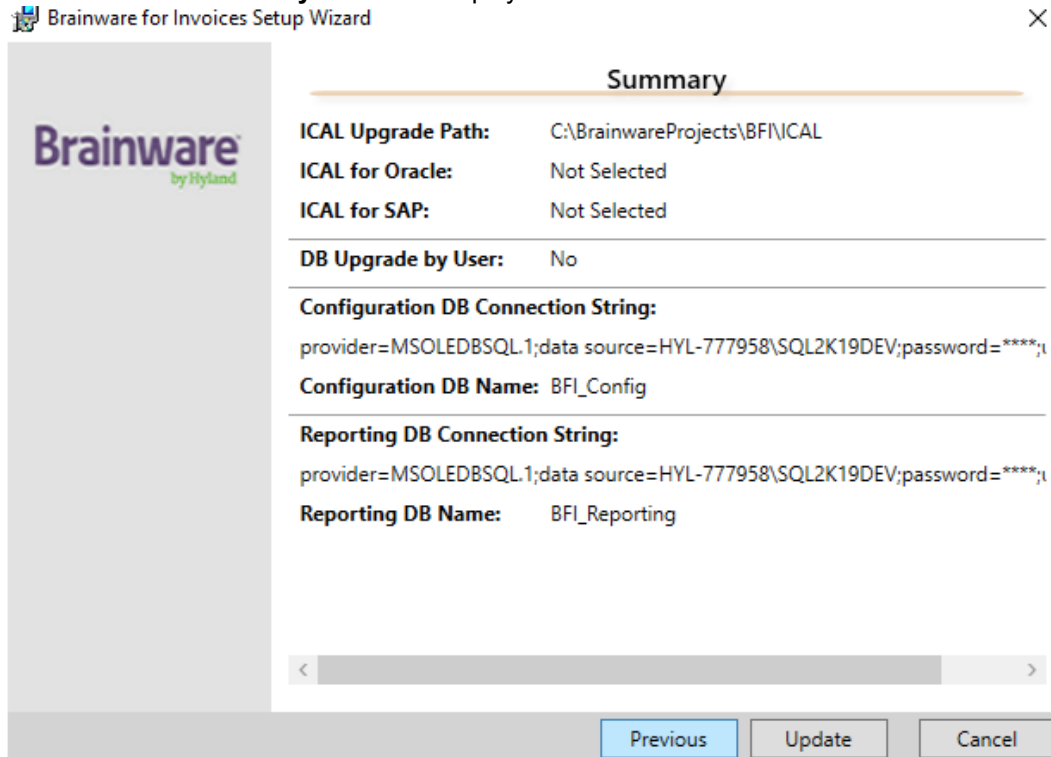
Brainware for Invoices Setup Wizard
×

Summary

Brainware by Hyland

ICAL Upgrade Path: C:\BrainwareProjects\BFI\ICAL
ICAL for Oracle: Not Selected
ICAL for SAP: Not Selected

DB Upgrade by User: No

Configuration DB Connection String:
provider=MSOLEDBSQL.1;data source=HYL-777958\SQL2K19DEV;password=****;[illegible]
Configuration DB Name: BFI_Config

Reporting DB Connection String:
provider=MSOLEDBSQL.1;data source=HYL-777958\SQL2K19DEV;password=****;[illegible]
Reporting DB Name: BFI_Reporting

Previous Update Cancel